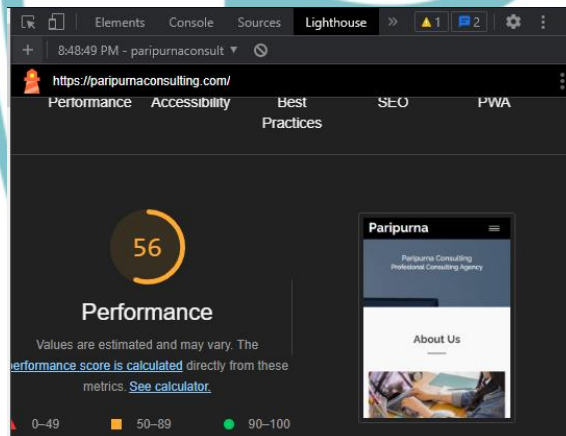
Elements Console Sources Lighthouse » ⚠1 2

+ 8:48:49 PM - paripurnaconsult ▼

https://paripurnaconsulting.com/

Performance Accessibility Best Practices SEO PWA

56

Performance

Values are estimated and may vary. The erformance score is calculated directly from these metrics. See calculator.

0–49 50–89 90–100

Paripurna

Paripurna Consulting
Profesional Consulting Agency

About Us